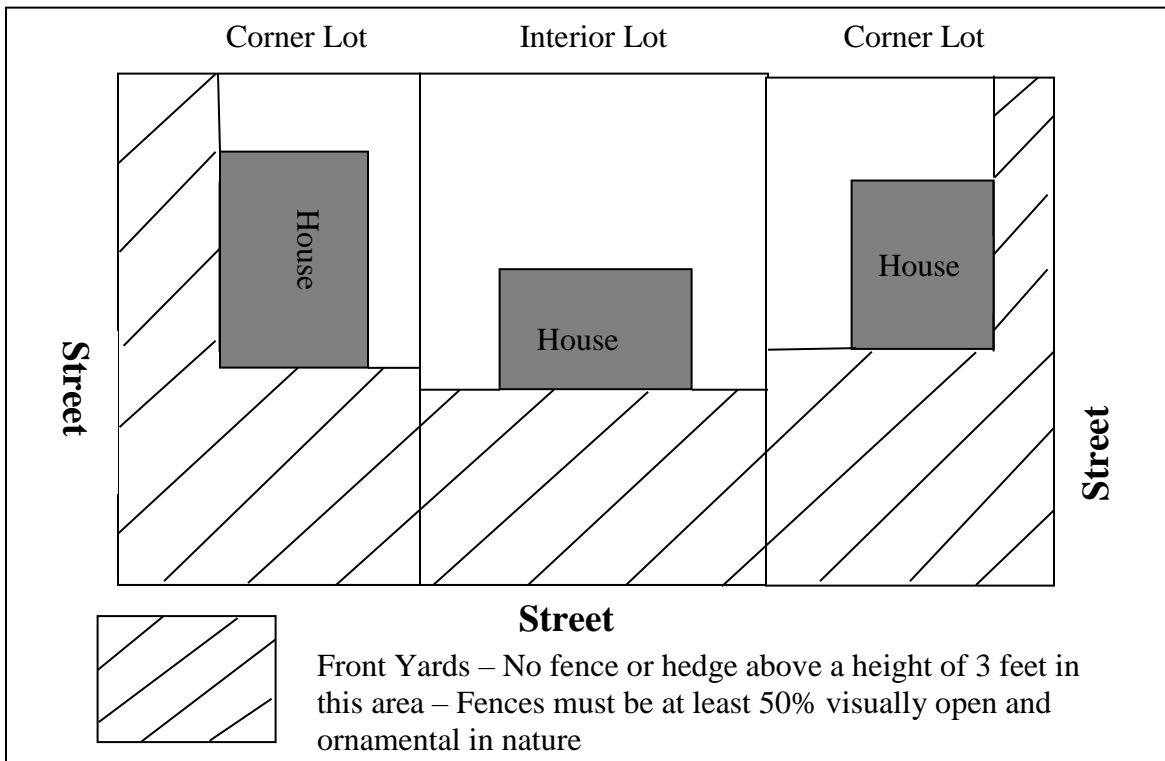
Corner Lot

Interior Lot

Corner Lot

House

House

House

Street

Street

Street

Front Yards – No fence or hedge above a height of 3 feet in this area – Fences must be at least 50% visually open and ornamental in nature